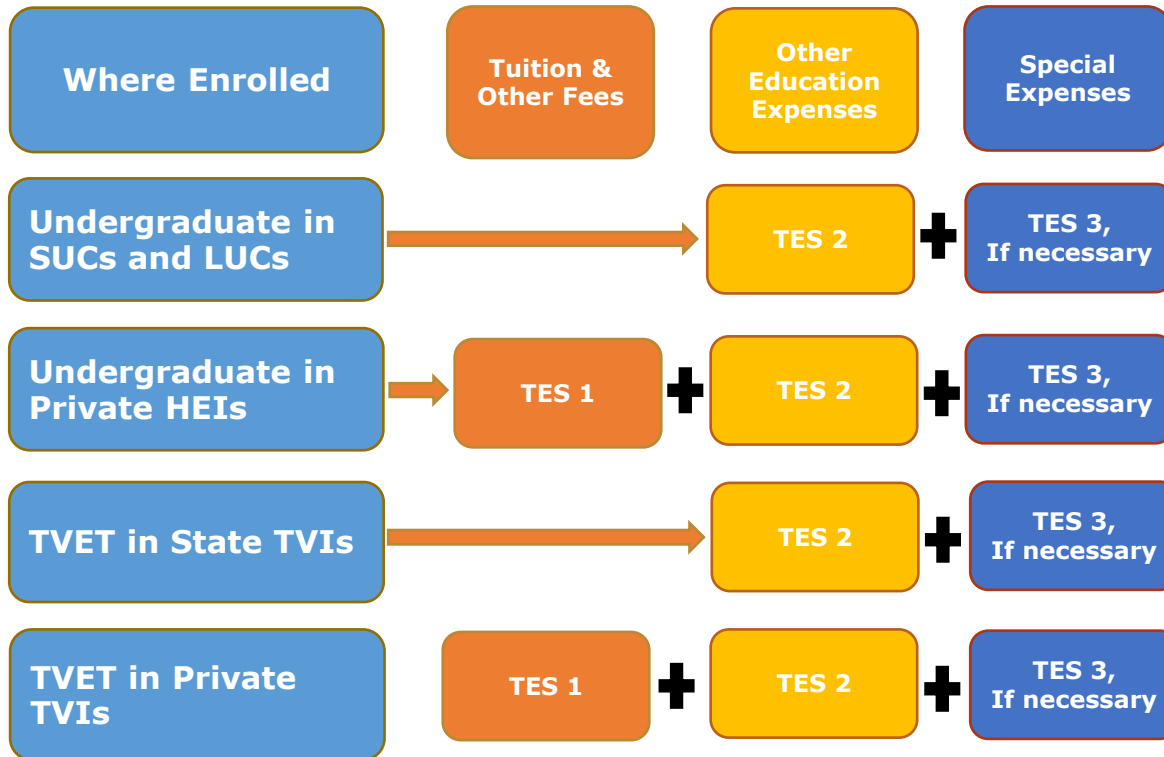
| Where Enrolled | Tuition & Other Fees | Other Education Expenses | Special Expenses |
|---|---|---|---|
| Undergraduate in SUCs and LUCs | | TES 2 | TES 3, If necessary |
| Undergraduate in Private HEIs | TES 1 | TES 2 | TES 3, If necessary |
| TVET in State TVIs | | TES 2 | TES 3, If necessary |
| TVET in Private TVIs | TES 1 | TES 2 | TES 3, If necessary |